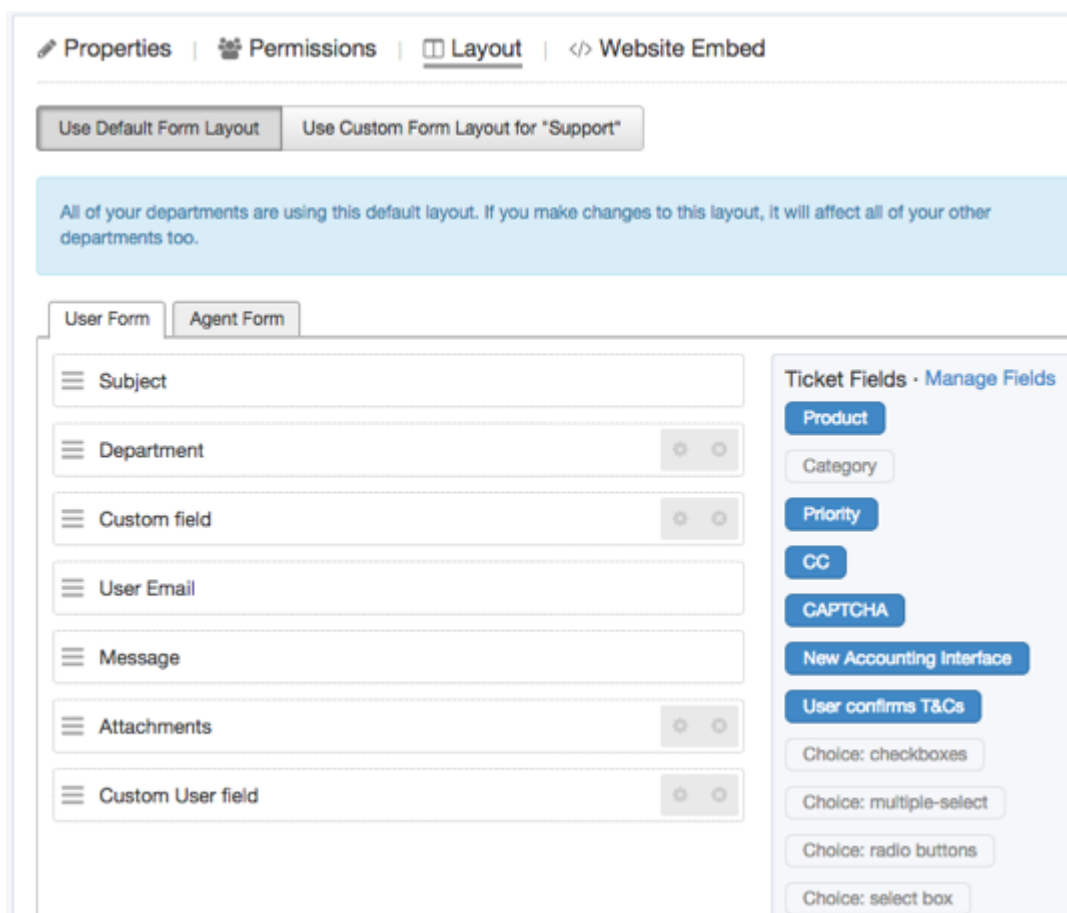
Properties | Permissions | Layout | Website Embed

Use Default Form Layout | Use Custom Form Layout for "Support"

All of your departments are using this default layout. If you make changes to this layout, it will affect all of your other departments too.

User Form | Agent Form

Subject

Department

Custom field

User Email

Message

Attachments

Custom User field

Ticket Fields · Manage Fields

Product

Category

Priority

CC

CAPTCHA

New Accounting Interface

User confirms T&Cs

Choice: checkboxes

Choice: multiple-select

Choice: radio buttons

Choice: select box